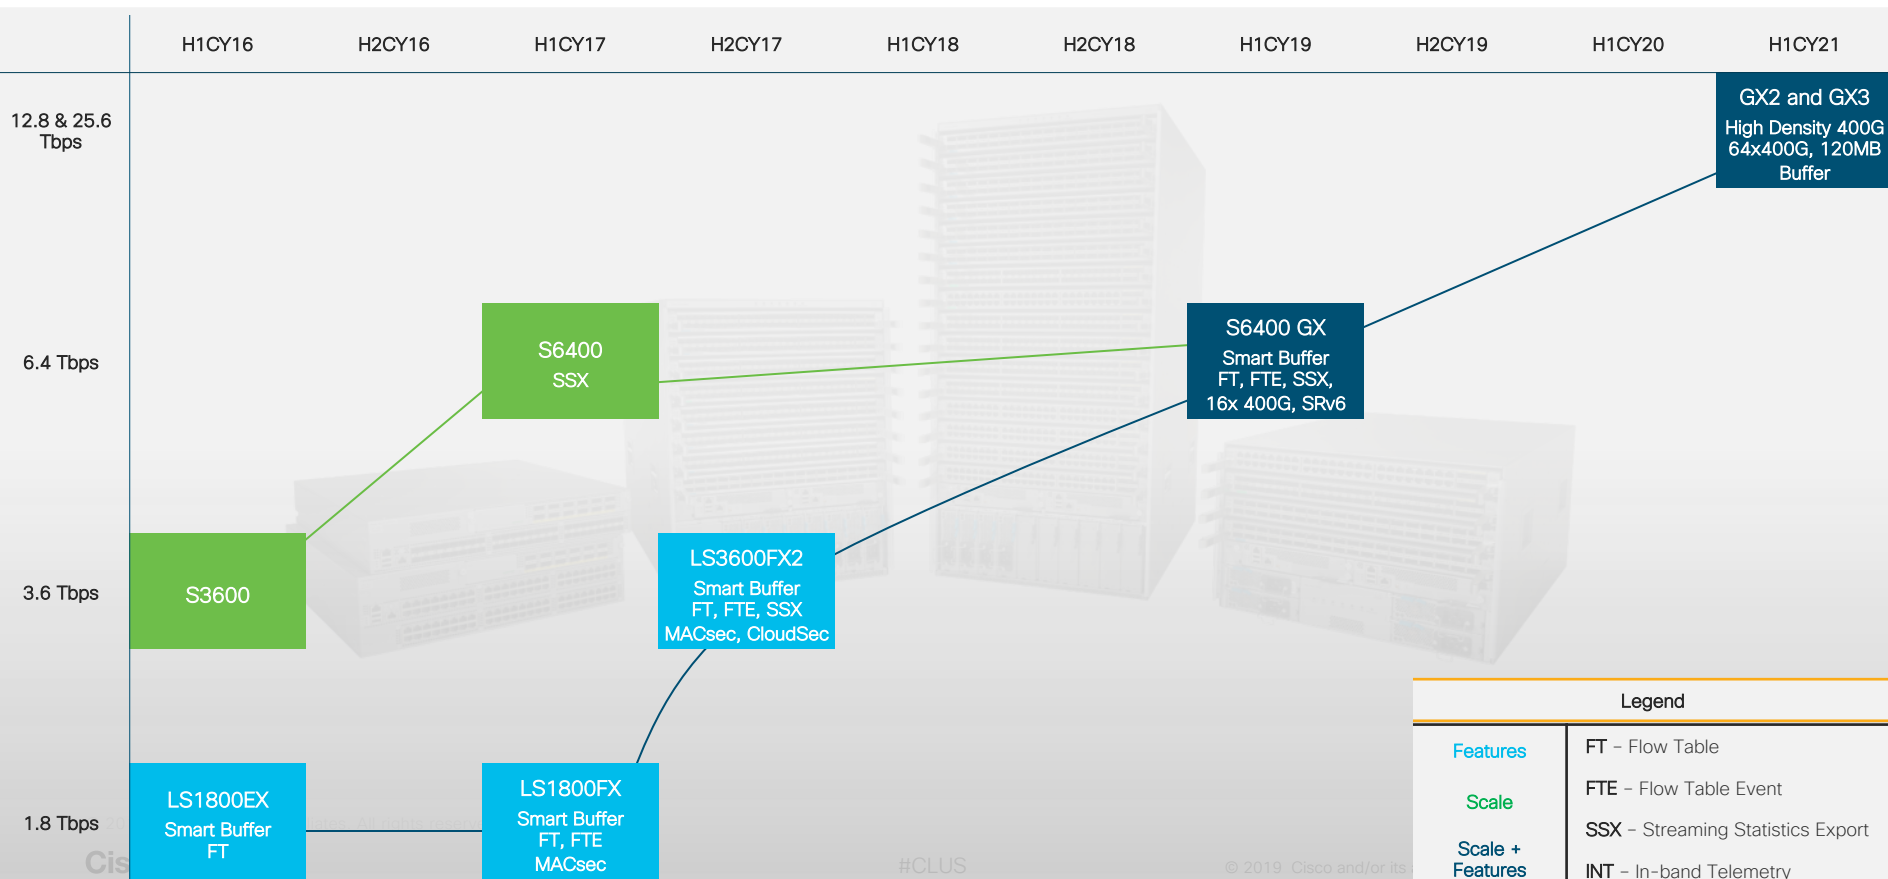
H1CY16 H2CY16 H1CY17 H2CY17 H1CY18 H2CY18 H1CY19 H2CY19 H1CY20 H1CY21

12.8 & 25.6 Tbps

6.4 Tbps

3.6 Tbps

1.8 Tbps

GX2 and GX3
High Density 400G
64x400G, 120MB Buffer

S6400
SSX

S6400 GX
Smart Buffer
FT, FTE, SSX,
16x 400G, SRv6

S3600

LS3600FX2
Smart Buffer
FT, FTE, SSX
MACsec, CloudSec

LS1800EX
Smart Buffer
FT

LS1800FX
Smart Buffer
FT, FTE
MACsec

Legend

Features
Scale
Scale + Features

FT – Flow Table
FTE – Flow Table Event
SSX – Streaming Statistics Export
INT – In-band Telemetry

Cis

#CLUS

© 2019 Cisco and/or its